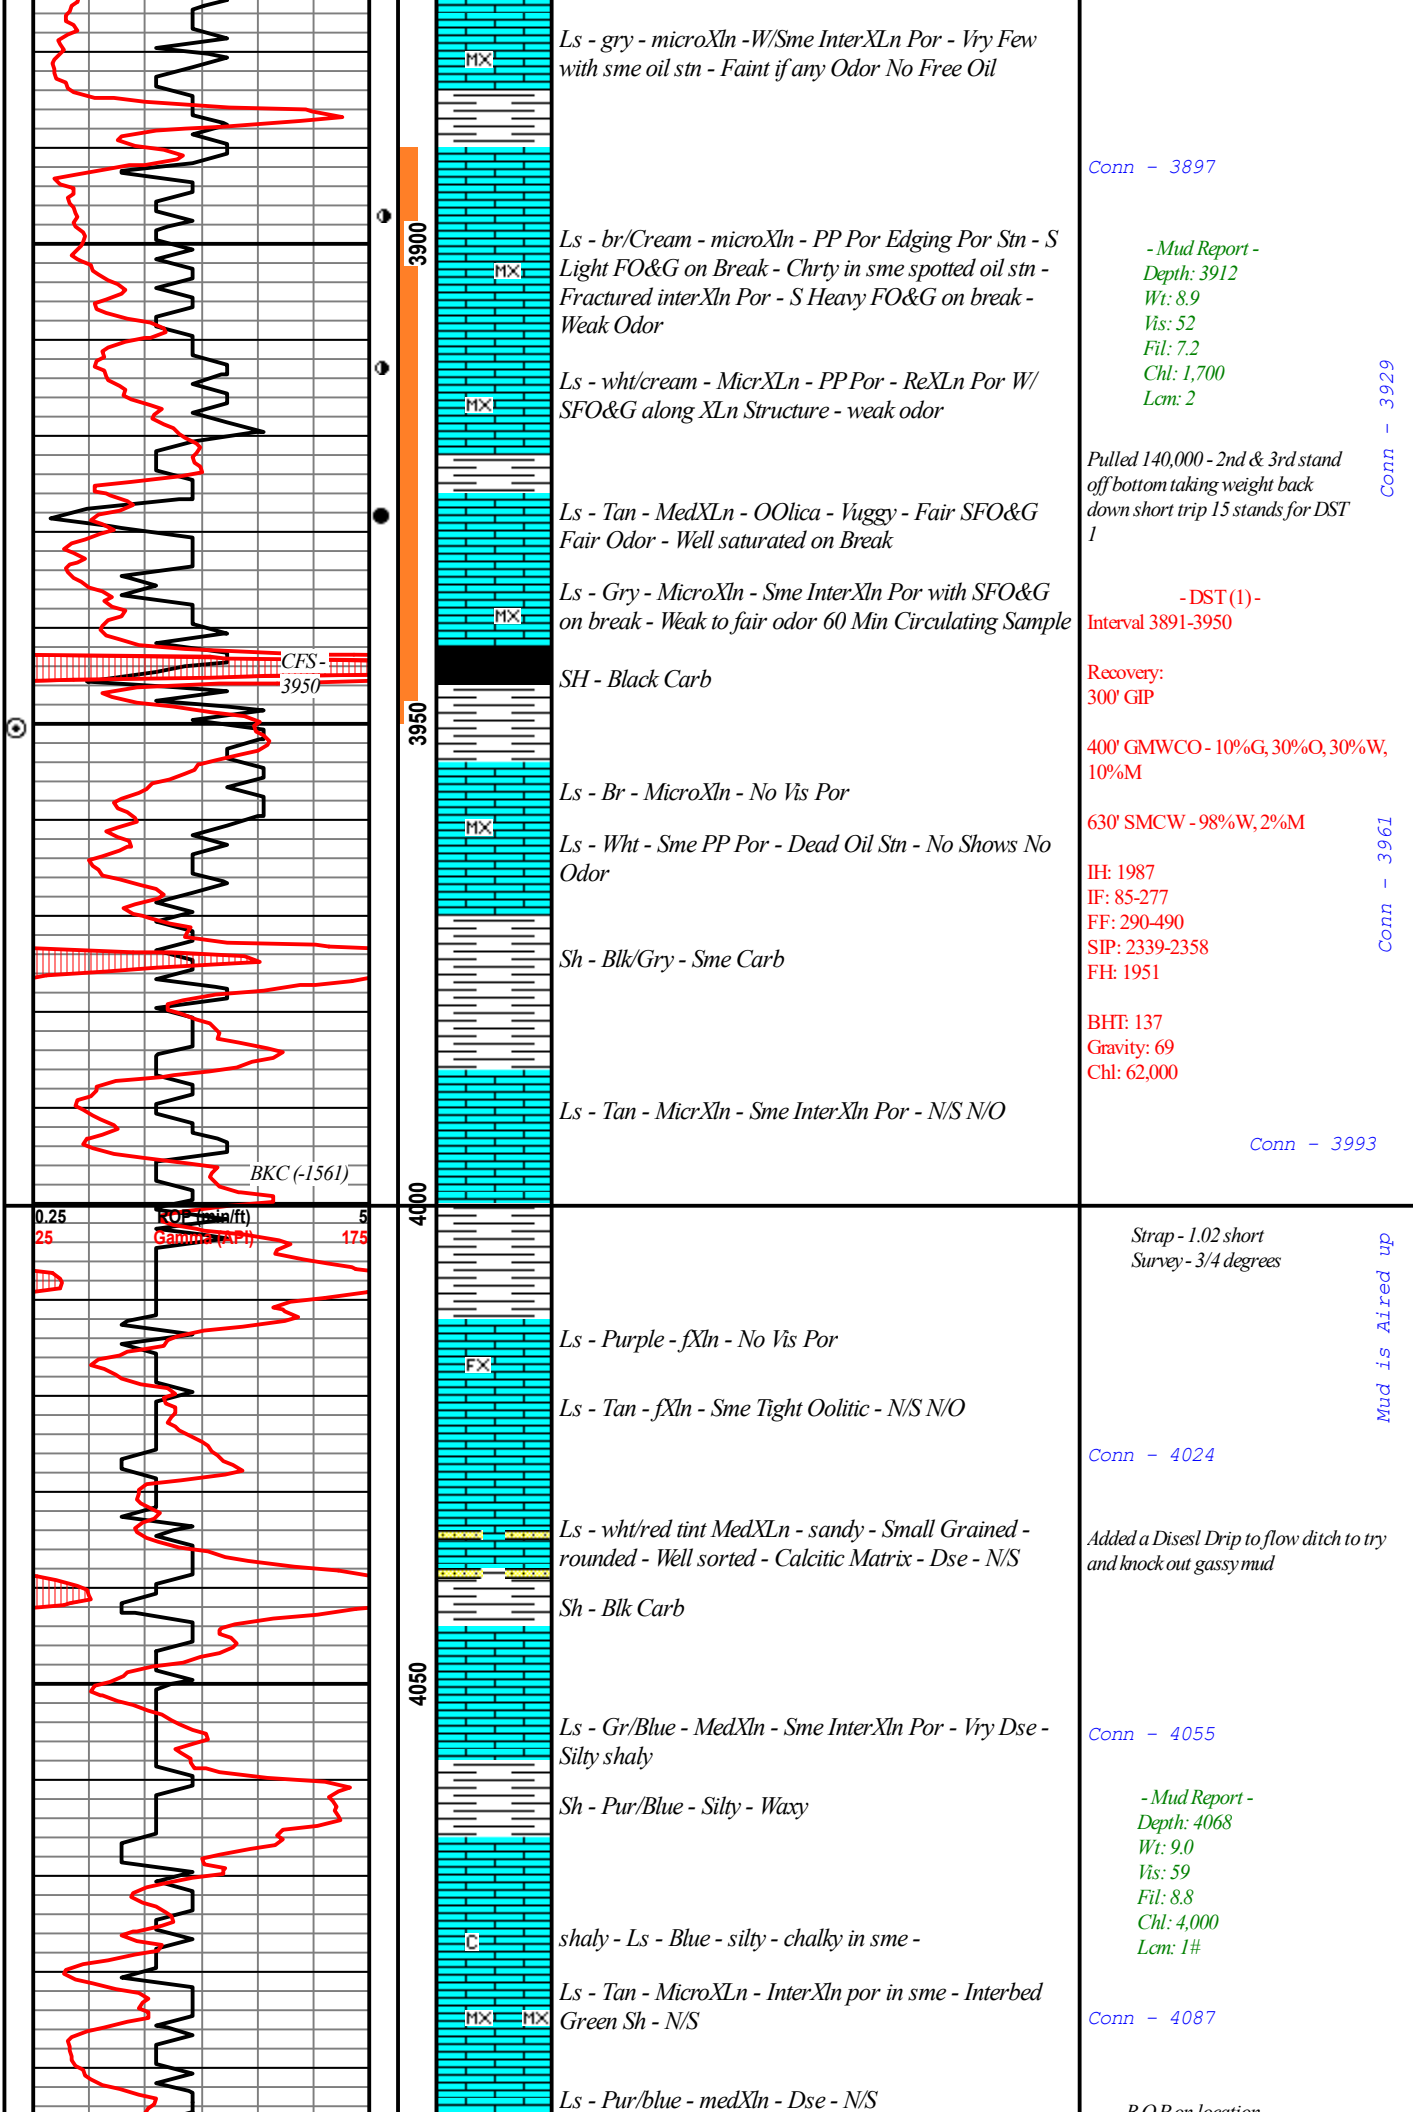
MX
Ls - gry - microXln -W/Sme InterXLn Por - Vry Few with sme oil stn - Faint if any Odor No Free Oil

Conn - 3897

3900
MX
Ls - br/Cream - microXln - PP Por Edging Por Stn - S Light FO&G on Break - Chrty in sme spotted oil stn - Fractured interXln Por - S Heavy FO&G on break - Weak Odor

- Mud Report -
Depth: 3912
Wt: 8.9
Vis: 52
Fil: 7.2
Chl: 1,700
Lcm: 2

MX
Ls - wht/cream - MicrXLn - PP Por - ReXLn Por W/ SFO&G along XLn Structure - weak odor

Conn - 3929

Pulled 140,000 - 2nd & 3rd stand off bottom taking weight back down short trip 15 stands for DST 1

Ls - Tan - MedXLn - OOlica - Vuggy - Fair SFO&G Fair Odor - Well saturated on Break

MX
Ls - Gry - MicroXln - Sme InterXln Por with SFO&G on break - Weak to fair odor 60 Min Circulating Sample

- DST (1) -
Interval 3891-3950

CFS - 3950
SH - Black Carb

Recovery:
300' GIP

3950
400' GMWCO - 10%G, 30%O, 30%W, 10%M

Ls - Br - MicroXln - No Vis Por

MX
Ls - Wht - Sme PP Por - Dead Oil Stn - No Shows No Odor

630' SMCW - 98%W, 2%M

Conn - 3961

IH: 1987
IF: 85-277
FF: 290-490
SIP: 2339-2358
FH: 1951

Sh - Blk/Gry - Sme Carb

BHT: 137
Gravity: 69
Chl: 62,000

Ls - Tan - MicrXln - Sme InterXln Por - N/S N/O

Conn - 3993

BKC (-1561)
4000
0.25 ROP (min/ft) 5
25 Gamma (API) 175

Strap - 1.02 short
Survey - 3/4 degrees

Mud is Aired up

FX
Ls - Purple - fXln - No Vis Por

Ls - Tan - fXln - Sme Tight Oolitic - N/S N/O

Conn - 4024

Ls - wht/red tint MedXLn - sandy - Small Grained - rounded - Well sorted - Calcitic Matrix - Dse - N/S

Added a Disesl Drip to flow ditch to try and knock out gassy mud

Sh - Blk Carb

4050
Ls - Gr/Blue - MedXln - Sme InterXln Por - Vry Dse - Silty shaly

Conn - 4055

Sh - Pur/Blue - Silty - Waxy

- Mud Report -
Depth: 4068
Wt: 9.0
Vis: 59
Fil: 8.8
Chl: 4,000
Lcm: 1#

C
shaly - Ls - Blue - silty - chalky in sme -

MX MX
Ls - Tan - MicroXLn - InterXln por in sme - Interbed Green Sh - N/S

Conn - 4087

Ls - Pur/blue - medXln - Dse - N/S

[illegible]